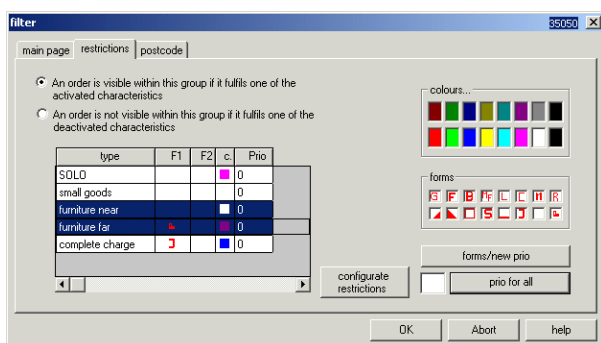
filter

35050

main page | restrictions | postcode

An order is visible within this group if it fulfils one of the activated characteristics

An order is not visible within this group if it fulfils one of the deactivated characteristics

| type | F1 | F2 | c. | Prio |
|---|---|---|---|---|
| SOLO | | | | 0 |
| small goods | | | | 0 |
| furniture near | | | | 0 |
| furniture far | | | | 0 |
| complete charge | | | | 0 |

colours...

forms

configurate restrictions

forms/new prio

prio for all

OK

Abort

help